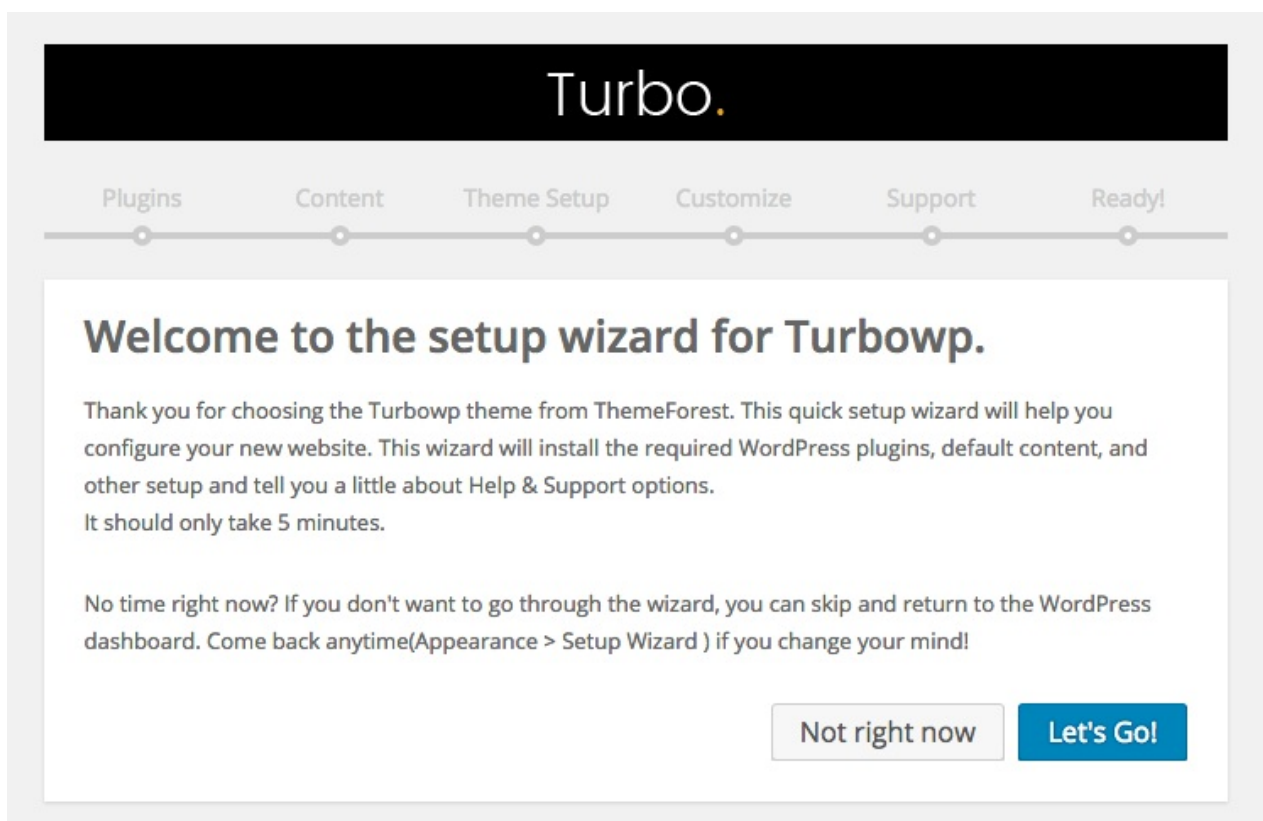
Turbo.

Plugins Content Theme Setup Customize Support Ready!

Welcome to the setup wizard for Turbowp.

Thank you for choosing the Turbowp theme from ThemeForest. This quick setup wizard will help you configure your new website. This wizard will install the required WordPress plugins, default content, and other setup and tell you a little about Help & Support options.
It should only take 5 minutes.

No time right now? If you don't want to go through the wizard, you can skip and return to the WordPress dashboard. Come back anytime(Appearance > Setup Wizard ) if you change your mind!

Not right now

Let's Go!